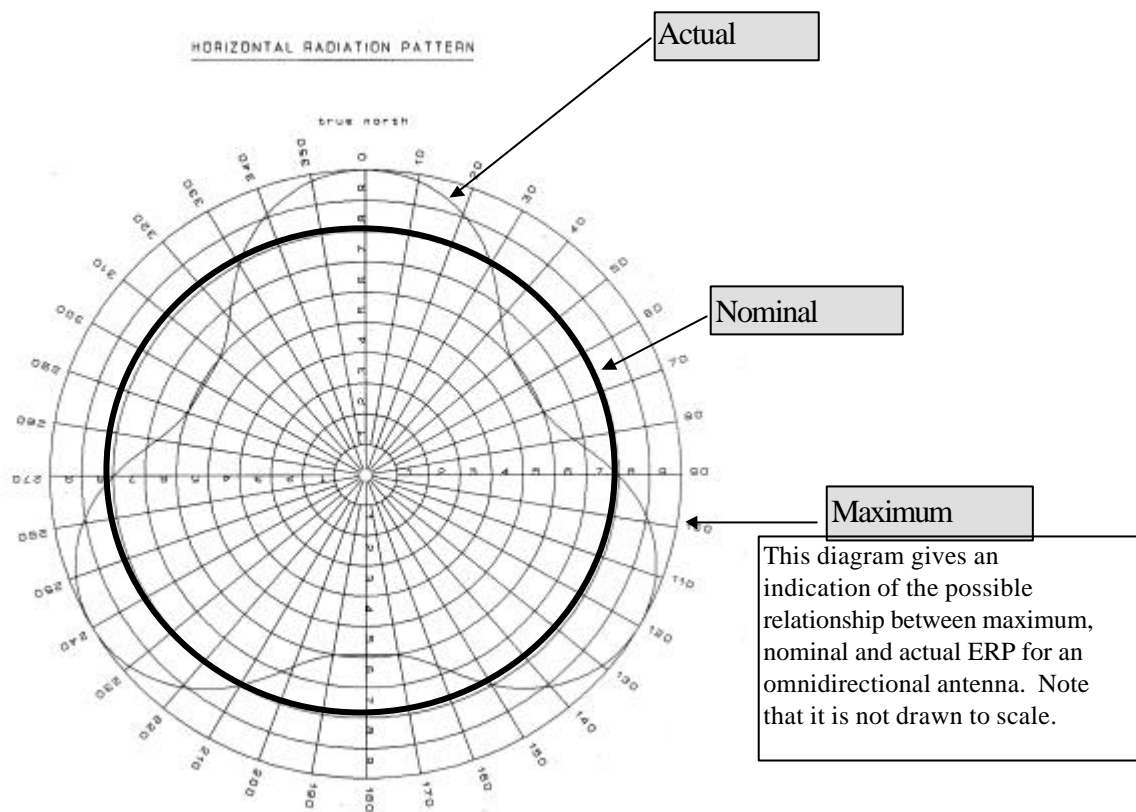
HORIZONTAL RADIATION PATTERN

true north

Actual

Nominal

Maximum

0
10
20
30
40
50
60
70
80
90
100
110
120
130
140
150
160
170
180
190
200
210
220
230
240
250
260
270
280
290
300
310
320
330
340
350

1 2 3 4 5 6 7 8 9

This diagram gives an indication of the possible relationship between maximum, nominal and actual ERP for an omnidirectional antenna. Note that it is not drawn to scale.